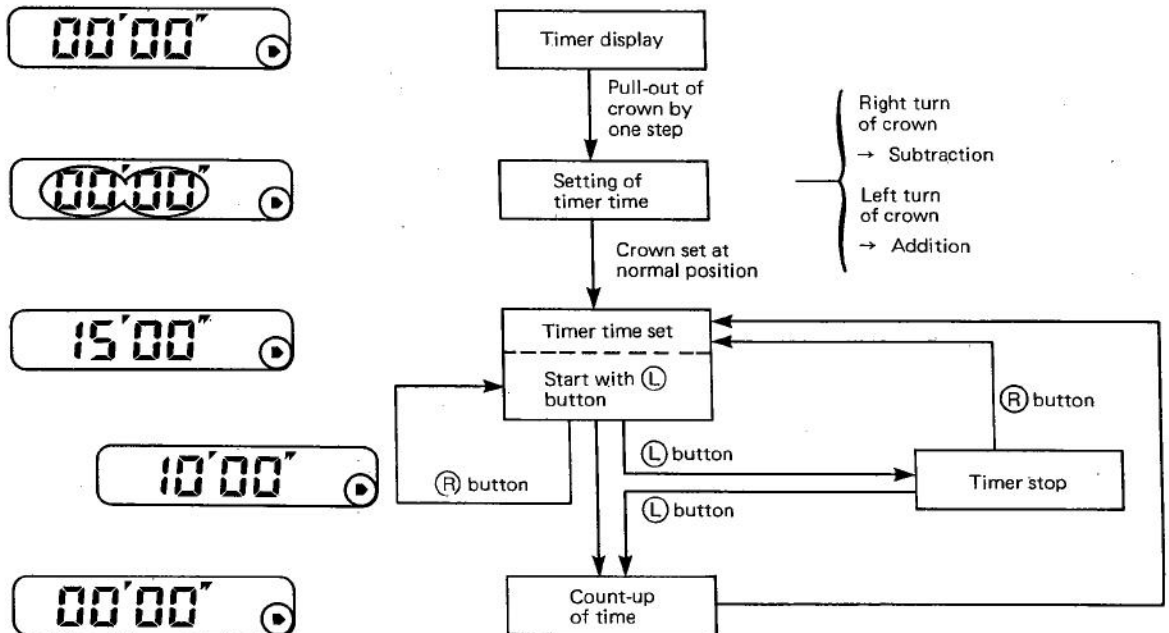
00'00"

Timer display

Pull-out of crown by one step

00'00"

Setting of timer time

Right turn of crown → Subtraction

Left turn of crown → Addition

Crown set at normal position

15'00"

Timer time set

Start with Ⓛ button

Ⓡ button

10'00"

Ⓡ button

Ⓛ button

Timer stop

Ⓛ button

00'00"

Count-up of time